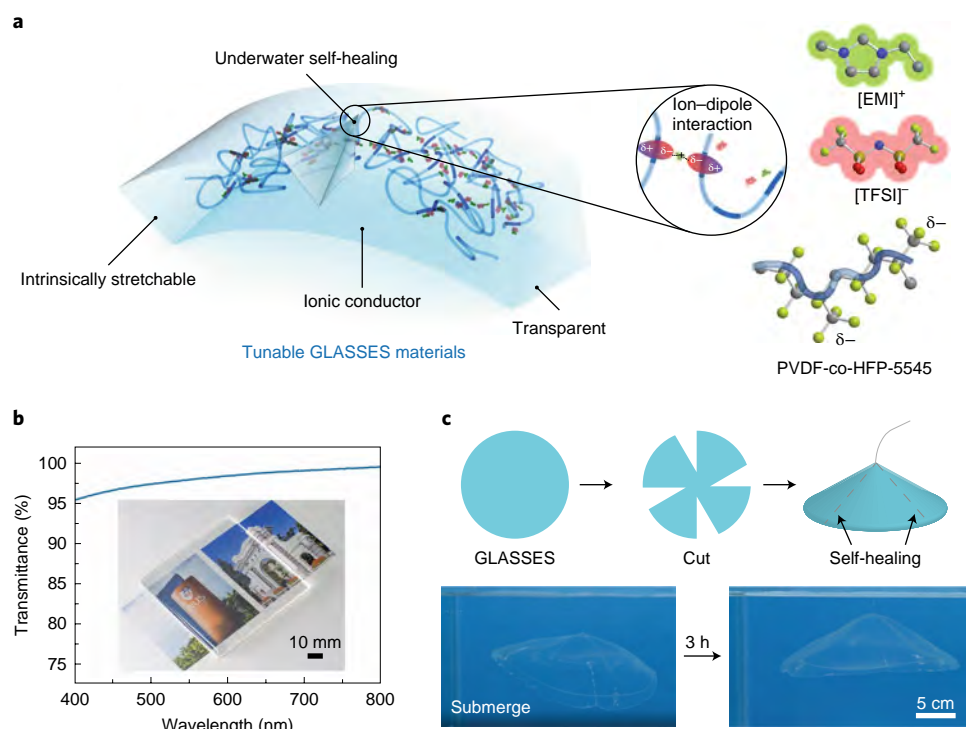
a

Underwater self-healing

Ion–dipole interaction

δ+ δ– δ– δ+

[EMI]$^+$

[TFSI]$^-$

δ–

δ–

Intrinsically stretchable

Ionic conductor

Transparent

Tunable GLASSES materials

PVDF-co-HFP-5545

b

Transmittance (%)

100
95
90
85
80
75

10 mm

400 500 600 700 800

Wavelength (nm)

c

GLASSES

Cut

Self-healing

3 h

Submerge

5 cm